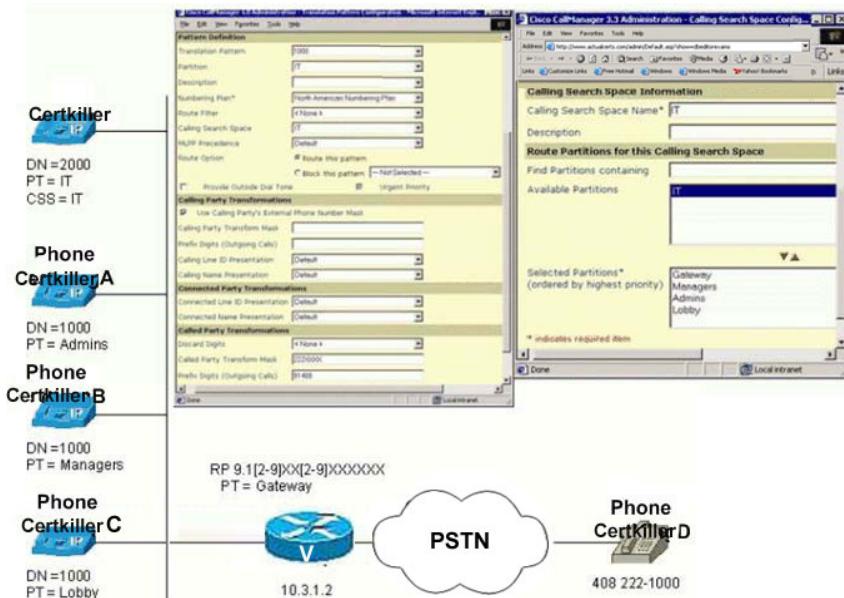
Certkiller
DN =2000
PT = IT
CSS = IT

Phone
Certkiller A
DN =1000
PT = Admins

Phone
Certkiller B
DN =1000
PT = Managers

Phone
Certkiller C
DN =1000
PT = Lobby

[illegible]
File Edit View Favorites Tools Help
Pattern Definition
Translation Pattern 1000
Partition IT
Description
Numbering Plan* North American Numbering Plan
Route Filter < None >
Calling Search Space IT
MLPP Precedence Default
Route Option
Route this pattern
Block this pattern —Not Selected—
Provide Outside Dial Tone
Urgent Priority
Calling Party Transformations
Use Calling Party's External Phone Number Mask
Calling Party Transform Mask
Prefix Digits (Outgoing Calls)
Calling Line ID Presentation Default
Calling Name Presentation Default
Connected Party Transformations
Connected Line ID Presentation Default
Connected Name Presentation Default
Called Party Transformations
Discard Digits < None >
Called Party Transform Mask 2221000
Prefix Digits (Outgoing Calls) 91408
Done
Local intranet

Cisco CallManager 3.3 Administration - Calling Search Space Config...
File Edit View Favorites Tools Help
Address http://www.actualtests.com/admin/Default.asp?showndbeditorvans
Links Customize Links Free Hotmail Windows Windows Media Yahoo! Bookmarks
Calling Search Space Information
Calling Search Space Name* IT
Description
Route Partitions for this Calling Search Space
Find Partitions containing
Available Partitions
IT
Selected Partitions*
(ordered by highest priority)
Gateway
Managers
Admins
Lobby
* indicates required item
Done
Local intranet

RP 9.1[2-9]XX[2-9]XXXXXX
PT = Gateway

10.3.1.2

PSTN

Phone
Certkiller D
408 222-1000